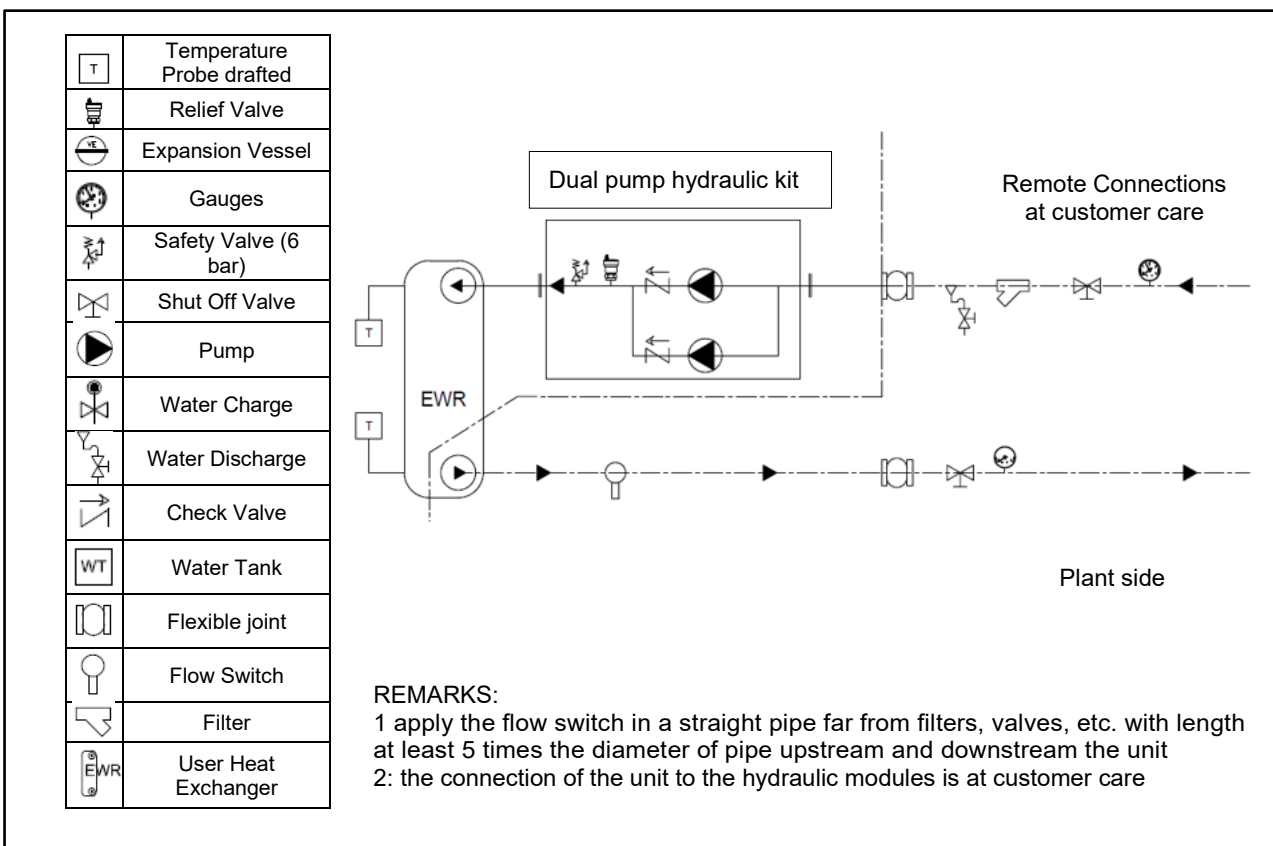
| | |
|---|---|
| T | Temperature Probe drafted |
| | Relief Valve |
| VE | Expansion Vessel |
| | Gauges |
| | Safety Valve (6 bar) |
| | Shut Off Valve |
| | Pump |
| | Water Charge |
| | Water Discharge |
| | Check Valve |
| WT | Water Tank |
| | Flexible joint |
| | Flow Switch |
| | Filter |
| EWR | User Heat Exchanger |

Dual pump hydraulic kit

Remote Connections at customer care

T

T

EWR

Plant side

REMARKS:
1 apply the flow switch in a straight pipe far from filters, valves, etc. with length at least 5 times the diameter of pipe upstream and downstream the unit
2: the connection of the unit to the hydraulic modules is at customer care